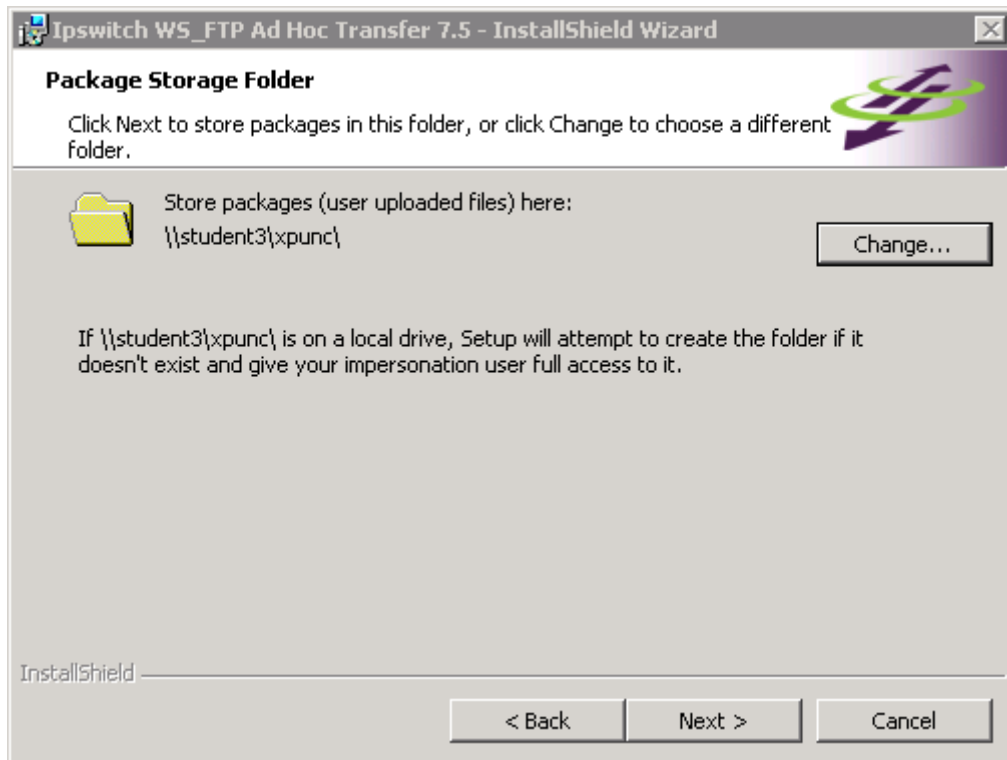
Ipswitch WS_FTP Ad Hoc Transfer 7.5 - InstallShield Wizard

Package Storage Folder

Click Next to store packages in this folder, or click Change to choose a different folder.

Store packages (user uploaded files) here:
\\student3\xpunc\

Change...

If \\student3\xpunc\ is on a local drive, Setup will attempt to create the folder if it doesn't exist and give your impersonation user full access to it.

InstallShield

< Back

Next >

Cancel